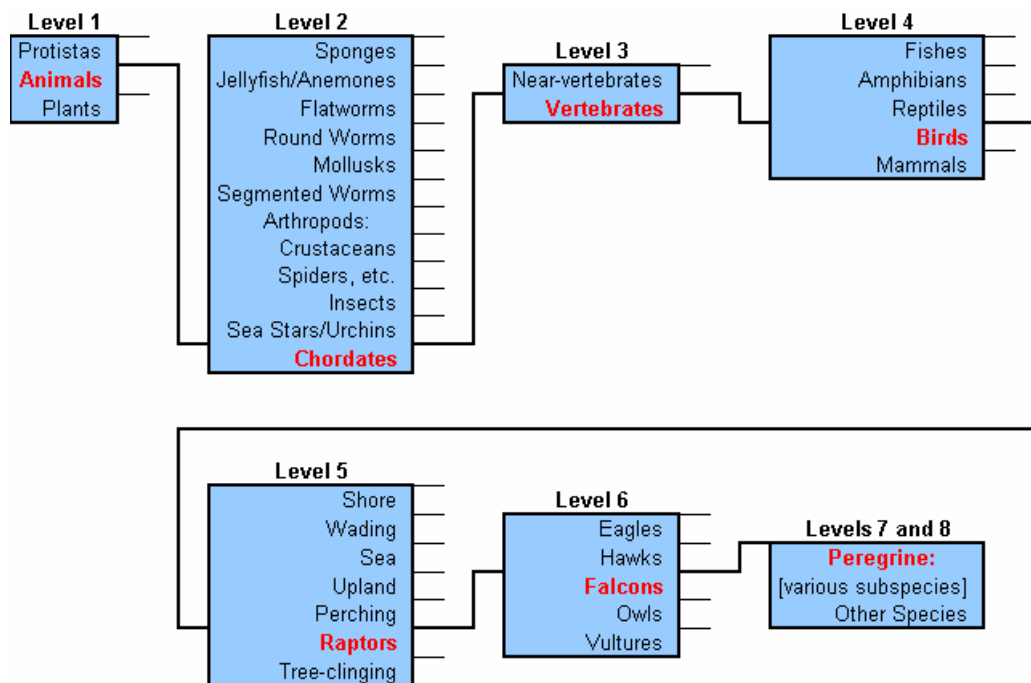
Level 1
Protistas
Animals
Plants

Level 2
Sponges
Jellyfish/Anemones
Flatworms
Round Worms
Mollusks
Segmented Worms
Arthropods:
Crustaceans
Spiders, etc.
Insects
Sea Stars/Urchins
Chordates

Level 3
Near-vertebrates
Vertebrates

Level 4
Fishes
Amphibians
Reptiles
Birds
Mammals

Level 5
Shore
Wading
Sea
Upland
Perching
Raptors
Tree-clinging

Level 6
Eagles
Hawks
Falcons
Owls
Vultures

Levels 7 and 8
Peregrine:
[various subspecies]
Other Species